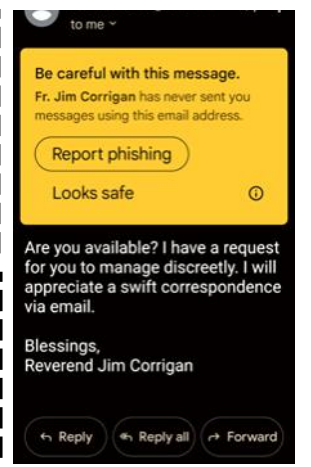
to me

Be careful with this message.

Fr. Jim Corrigan has never sent you messages using this email address.

Report phishing

Looks safe

Are you available? I have a request for you to manage discreetly. I will appreciate a swift correspondence via email.

Blessings,
Reverend Jim Corrigan

Reply | Reply all | Forward